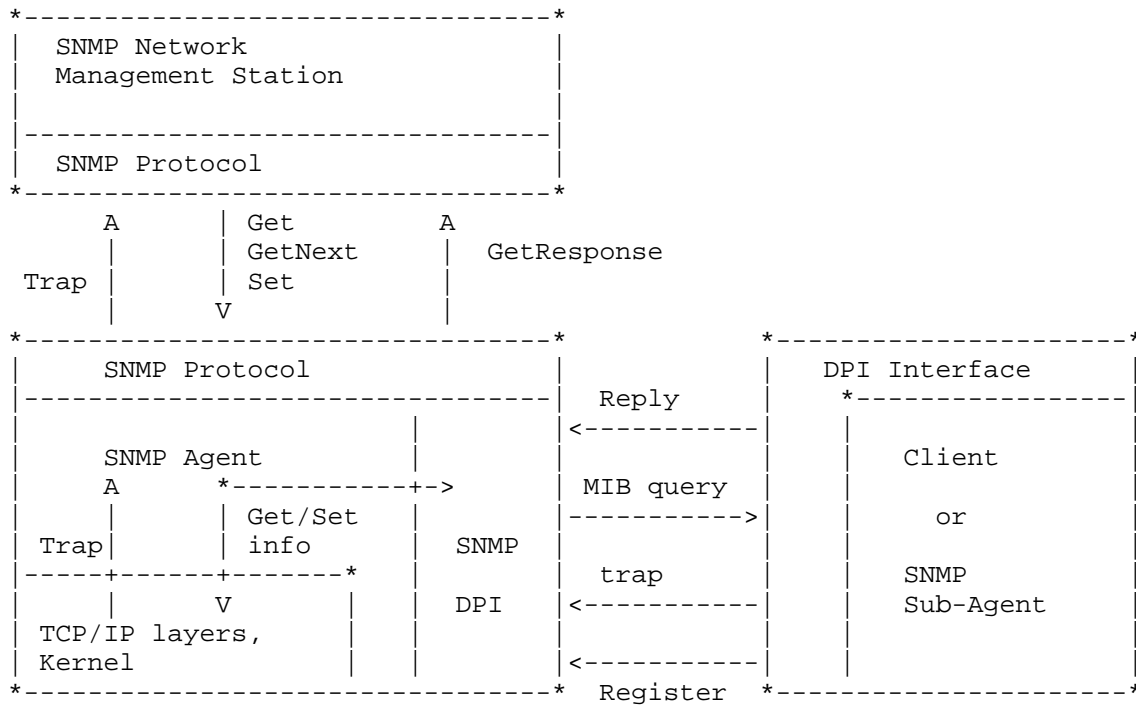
SNMP Network
Management Station

SNMP Protocol

A
Trap
Get
GetNext
Set
V
A
GetResponse

SNMP Protocol

SNMP Agent
A
Trap
Get/Set
info
V
TCP/IP layers,
Kernel

SNMP
DPI

Reply
MIB query
trap
Register

DPI Interface

Client
or
SNMP
Sub-Agent